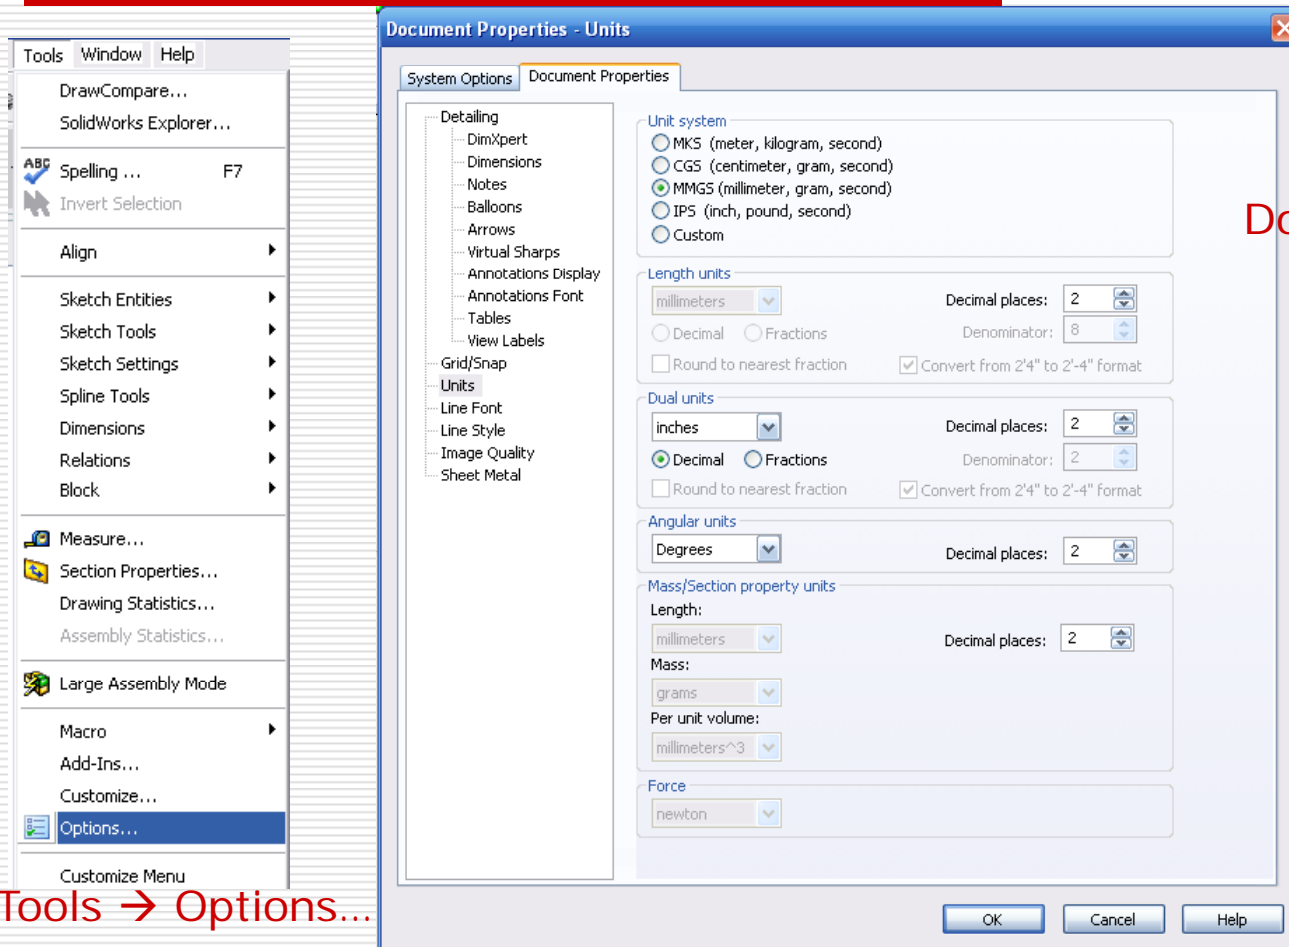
Tools Window Help

DrawCompare...
SolidWorks Explorer...
Spelling ... F7
Invert Selection
Align
Sketch Entities
Sketch Tools
Sketch Settings
Spline Tools
Dimensions
Relations
Block
Measure...
Section Properties...
Drawing Statistics...
Assembly Statistics...
Large Assembly Mode
Macro
Add-Ins...
Customize...
Options...
Customize Menu

Tools → Options...

Document Properties - Units

System Options | Document Properties

Detailing
DimXpert
Dimensions
Notes
Balloons
Arrows
Virtual Sharps
Annotations Display
Annotations Font
Tables
View Labels
Grid/Snap
Units
Line Font
Line Style
Image Quality
Sheet Metal

Unit system
MKS (meter, kilogram, second)
CGS (centimeter, gram, second)
MMGS (millimeter, gram, second)
IPS (inch, pound, second)
Custom

Length units
millimeters
Decimal places: 2
Decimal Fractions
Denominator: 8
Round to nearest fraction
Convert from 2'4" to 2'-4" format

Dual units
inches
Decimal places: 2
Decimal Fractions
Denominator: 2
Round to nearest fraction
Convert from 2'4" to 2'-4" format

Angular units
Degrees
Decimal places: 2

Mass/Section property units
Length:
millimeters
Decimal places: 2
Mass:
grams
Per unit volume:
millimeters^3

Force
newton

OK Cancel Help

Do